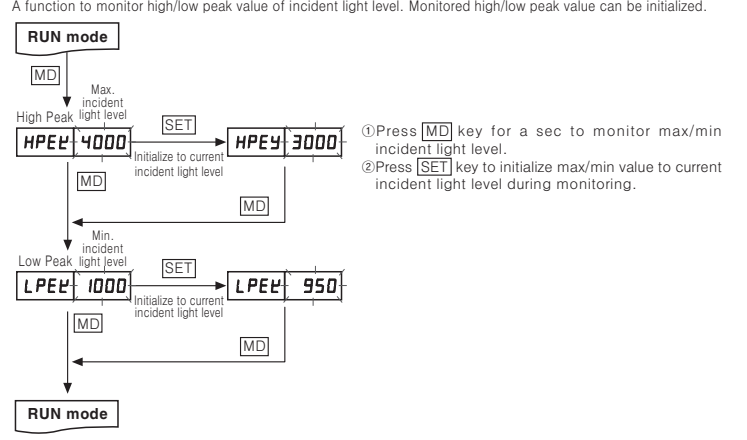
A function to monitor high/low peak value of incident light level. Monitored high/low peak value can be initialized.

RUN mode

MD

High Peak

Max. incident light level

HPEK 4000

SET

Initialize to current incident light level

HPEK 3000

MD

MD

Low Peak

Min. incident light level

LPEK 1000

SET

Initialize to current incident light level

LPEK 950

MD

MD

RUN mode

①Press MD key for a sec to monitor max/min incident light level.
②Press SET key to initialize max/min value to current incident light level during monitoring.